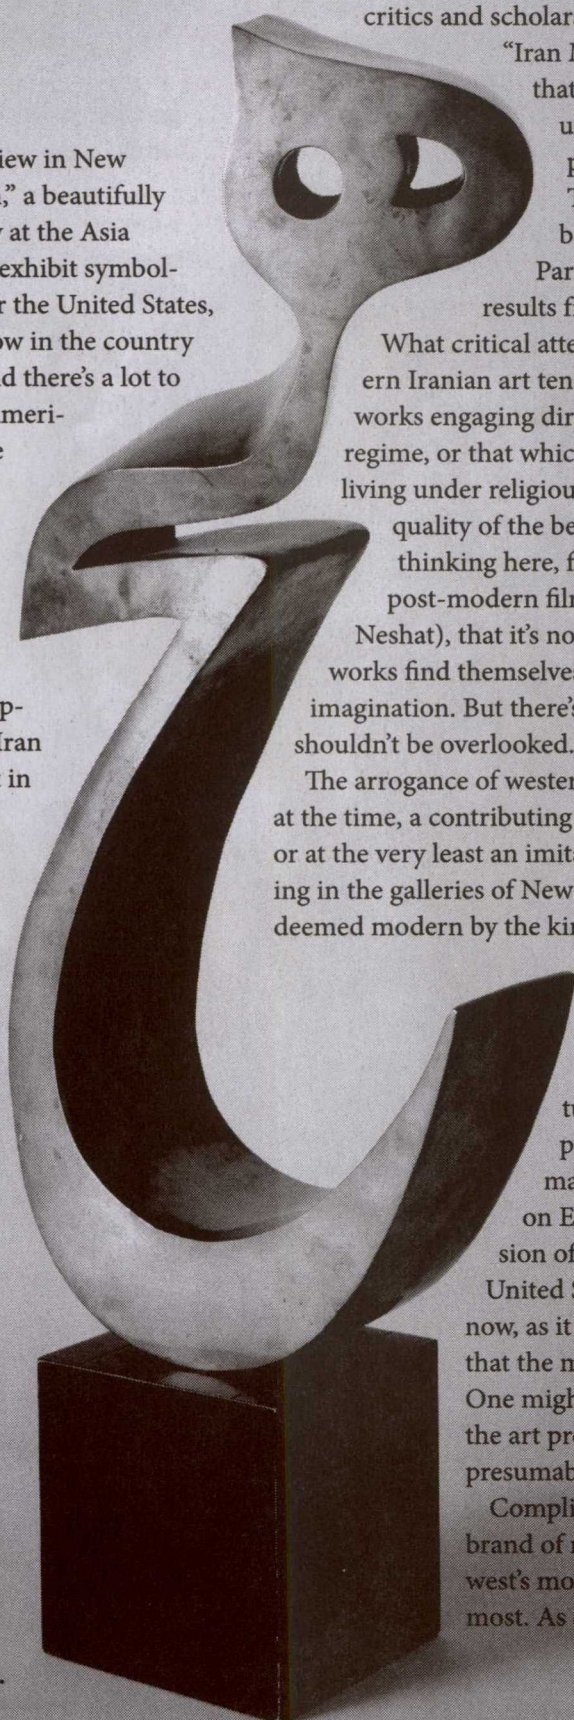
iew in New ," a beautifully at the Asia exhibit symbol- r the United States, w in the country d there's a lot to meri-

p- ran in

critics and scholar "Iran that u T b Par results f What critical atte ern Iranian art ten works engaging dir regime, or that whic living under religiou quality of the be thinking here, f post-modern fil Neshat), that it's no works find themselve imagination. But there' shouldn't be overlooked. The arrogance of wester at the time, a contributing or at the very least an imit ing in the galleries of New deemed modern by the ki

t p ma on E sion o United now, as it that the n One migh the art pr presumab Compli brand of west's mo most. As